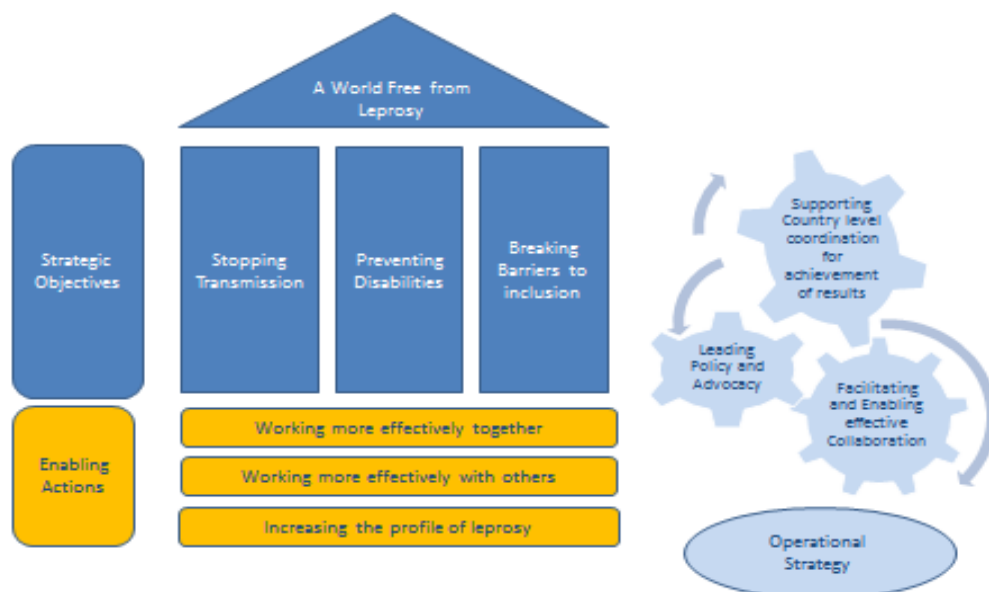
A World Free from Leprosy

Strategic Objectives

Stopping Transmission

Preventing Disabilities

Breaking Barriers to inclusion

Enabling Actions

Working more effectively together

Working more effectively with others

Increasing the profile of leprosy

Supporting Country level coordination for achievement of results

Leading Policy and Advocacy

Facilitating and Enabling effective Collaboration

Operational Strategy